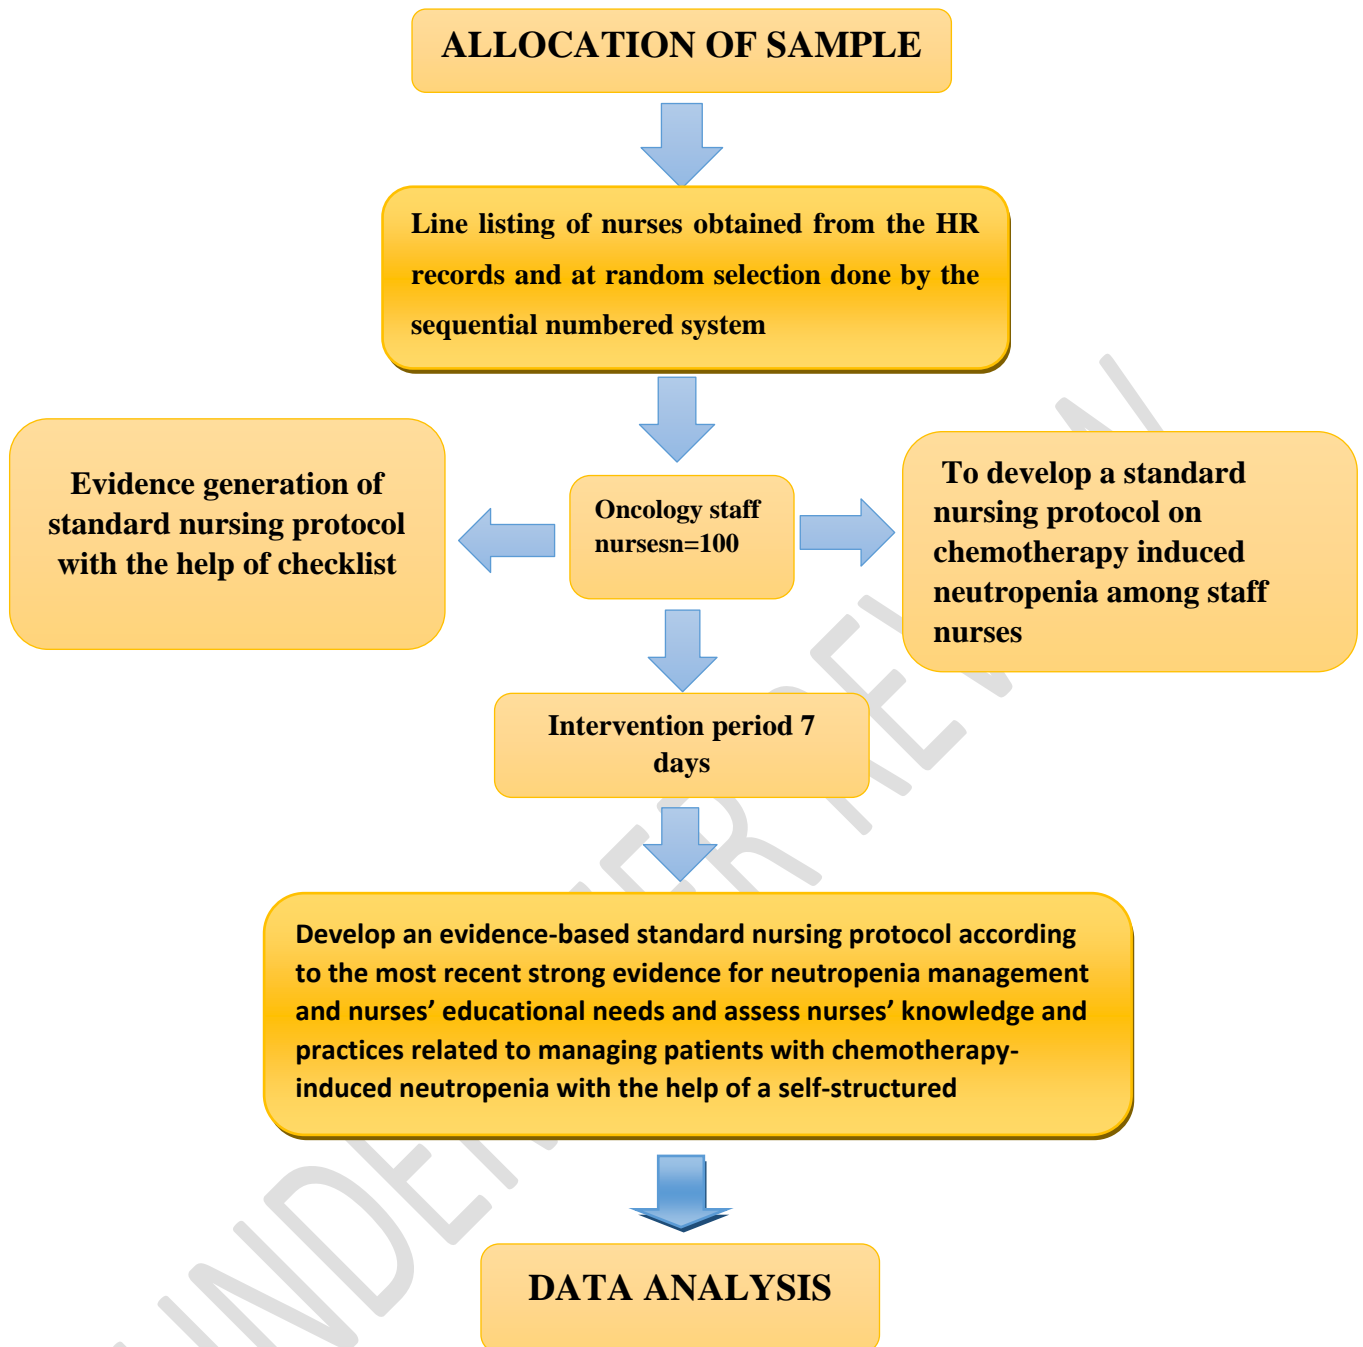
ALLOCATION OF SAMPLE

Line listing of nurses obtained from the HR records and at random selection done by the sequential numbered system

Evidence generation of standard nursing protocol with the help of checklist

Oncology staff nursesn=100

To develop a standard nursing protocol on chemotherapy induced neutropenia among staff nurses

Intervention period 7 days

Develop an evidence-based standard nursing protocol according to the most recent strong evidence for neutropenia management and nurses' educational needs and assess nurses' knowledge and practices related to managing patients with chemotherapy-induced neutropenia with the help of a self-structured

DATA ANALYSIS

UNDER PEER REVIEW